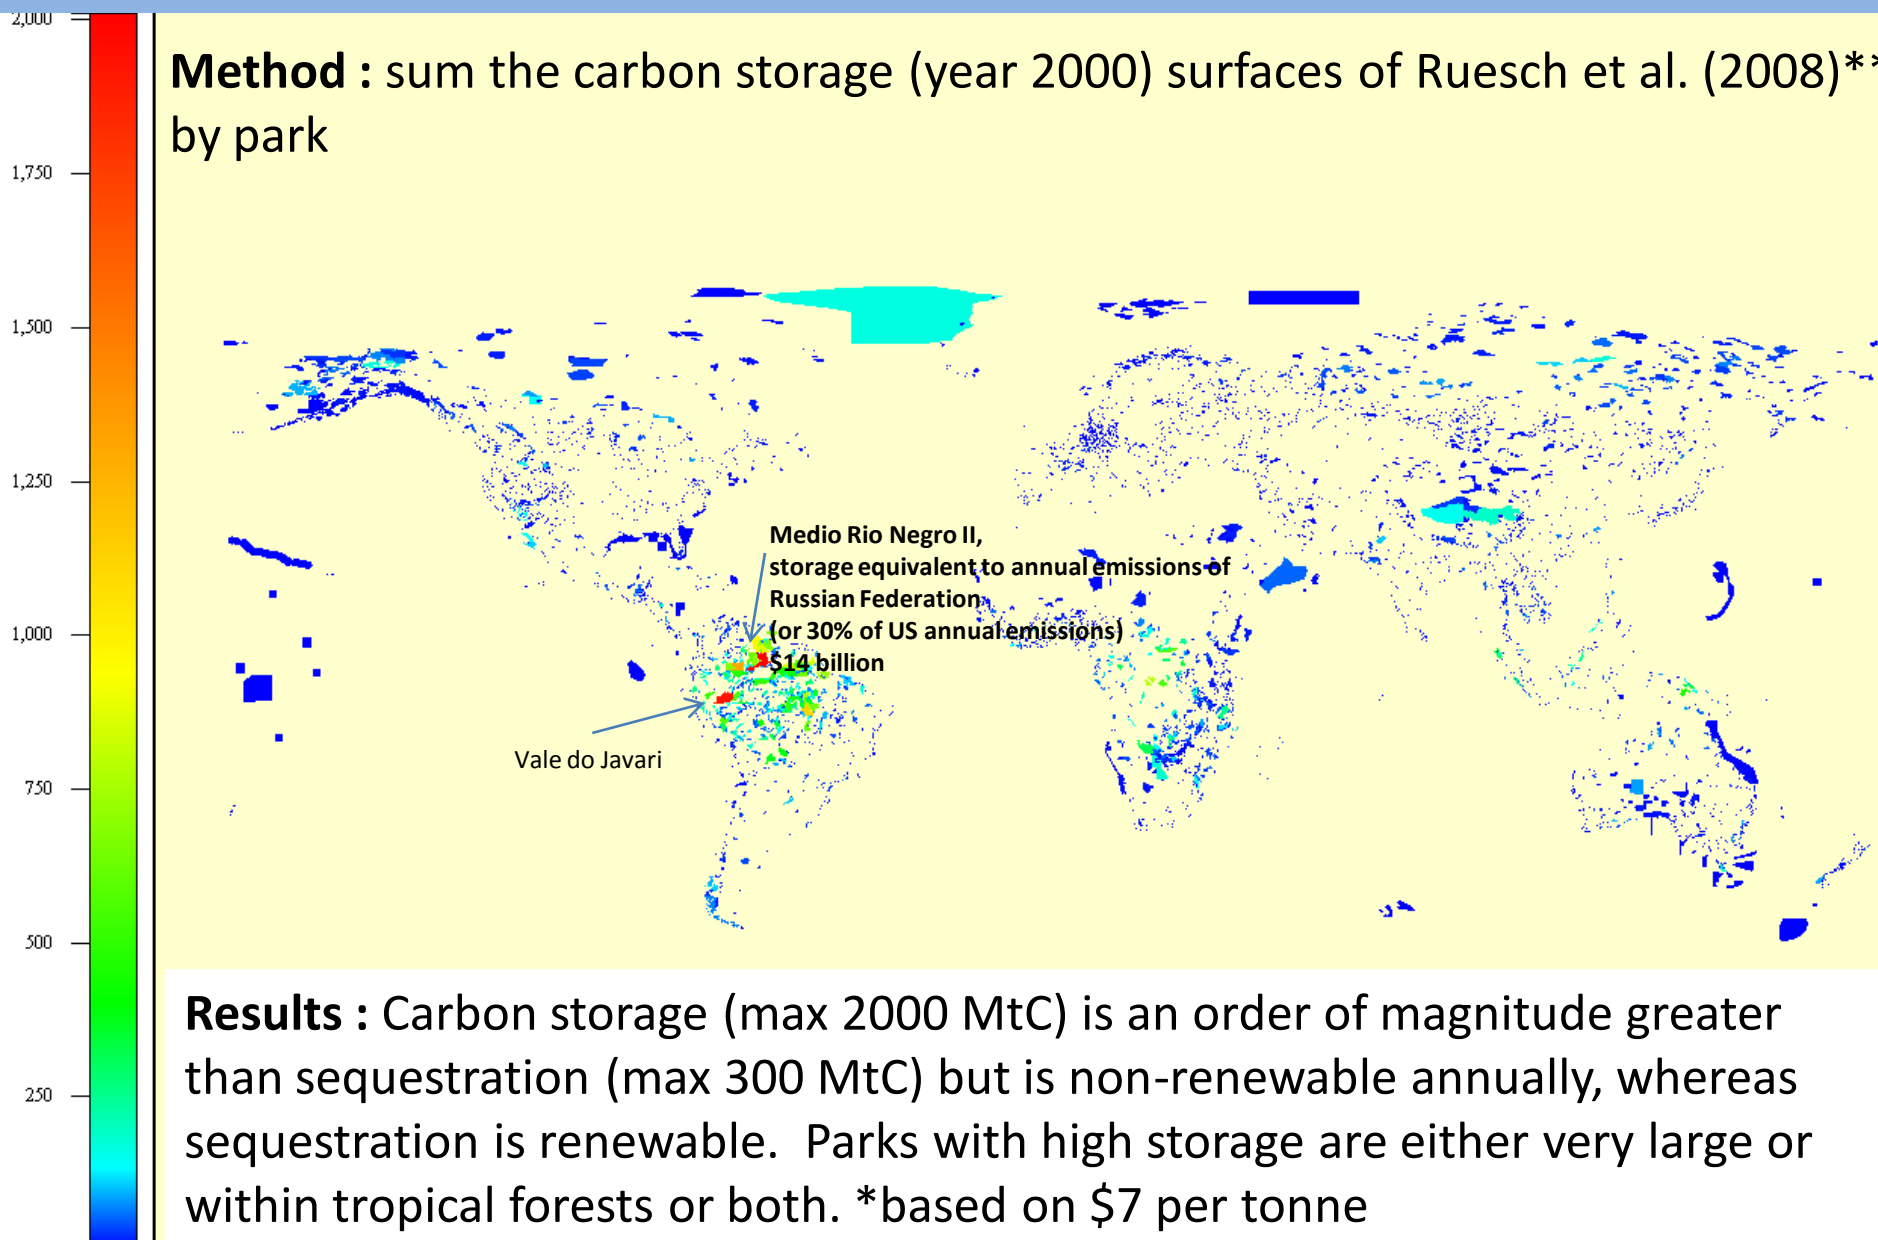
2,000

1,750

1,500

1,250

1,000

750

500

250

**Method :** sum the carbon storage (year 2000) surfaces of Ruesch et al. (2008)** by park

Medio Rio Negro II, storage equivalent to annual emissions of Russian Federation (or 30% of US annual emissions) \$14 billion

Vale do Javari

**Results :** Carbon storage (max 2000 MtC) is an order of magnitude greater than sequestration (max 300 MtC) but is non-renewable annually, whereas sequestration is renewable. Parks with high storage are either very large or within tropical forests or both. *based on \$7 per tonne